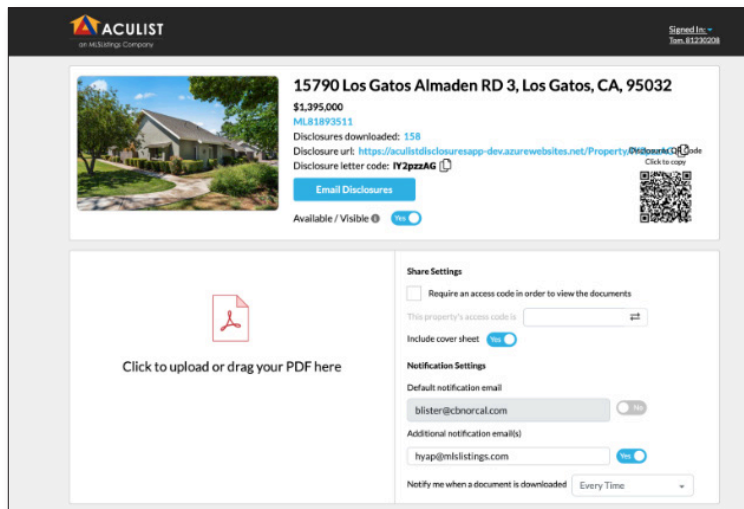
ACULIST
an MLSListings Company

Signed In: ▾
Tom. 81230208

15790 Los Gatos Almaden RD 3, Los Gatos, CA, 95032

$1,395,000
ML81893511
Disclosures downloaded: 158
Disclosure url: https://aculistdisclosuresapp-dev.azurewebsites.net/Property/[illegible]
Disclosure letter code: IY2pzzAG
Disclosure QR Code
Click to copy
Email Disclosures
Available / Visible
Yes

Click to upload or drag your PDF here

Share Settings
Require an access code in order to view the documents
This property's access code is
Include cover sheet
Yes
Notification Settings
Default notification email
blister@cbnorcal.com
No
Additional notification email(s)
hyap@mlslistings.com
Yes
Notify me when a document is downloaded
Every Time